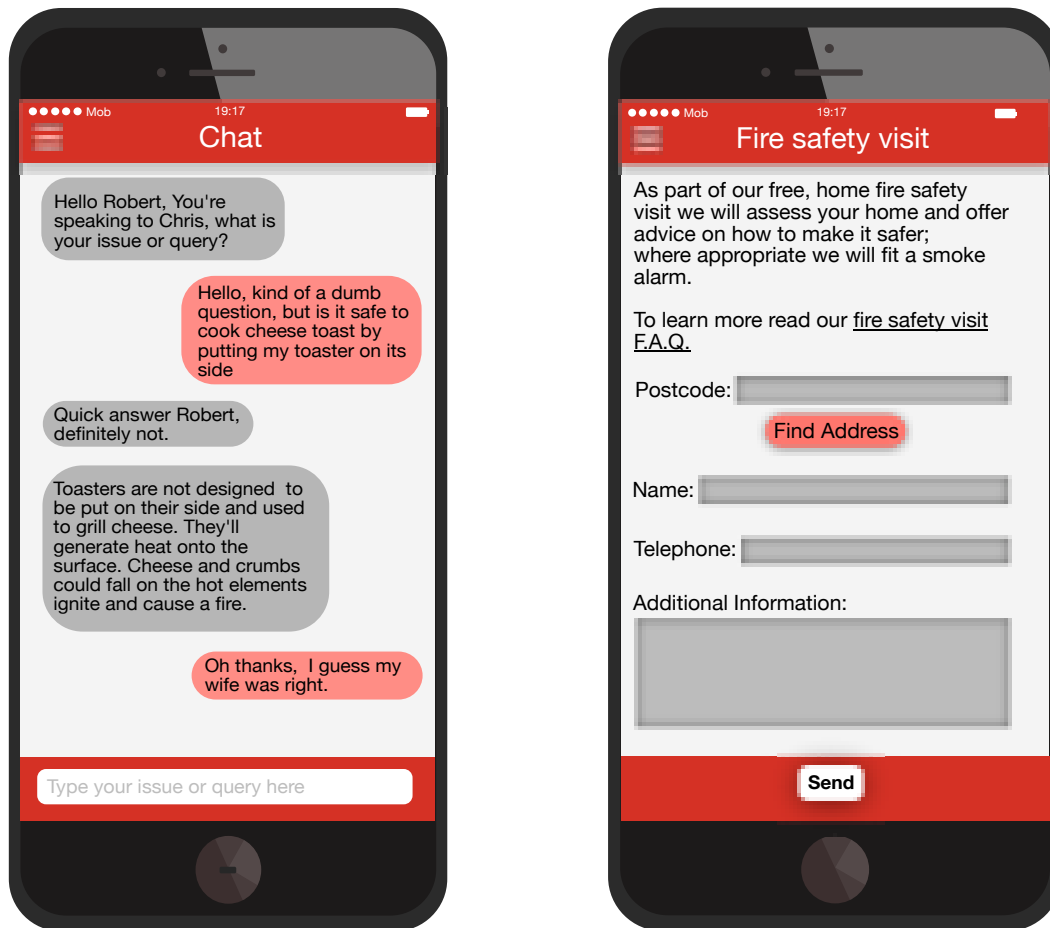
●●●●● Mob 19:17

Chat

Hello Robert, You're speaking to Chris, what is your issue or query?

Hello, kind of a dumb question, but is it safe to cook cheese toast by putting my toaster on its side

Quick answer Robert, definitely not.

Toasters are not designed to be put on their side and used to grill cheese. They'll generate heat onto the surface. Cheese and crumbs could fall on the hot elements ignite and cause a fire.

Oh thanks, I guess my wife was right.

Type your issue or query here

●●●●● Mob 19:17

Fire safety visit

As part of our free, home fire safety visit we will assess your home and offer advice on how to make it safer; where appropriate we will fit a smoke alarm.

To learn more read our fire safety visit F.A.Q.

Postcode:

Find Address

Name:

Telephone:

Additional Information:

Send